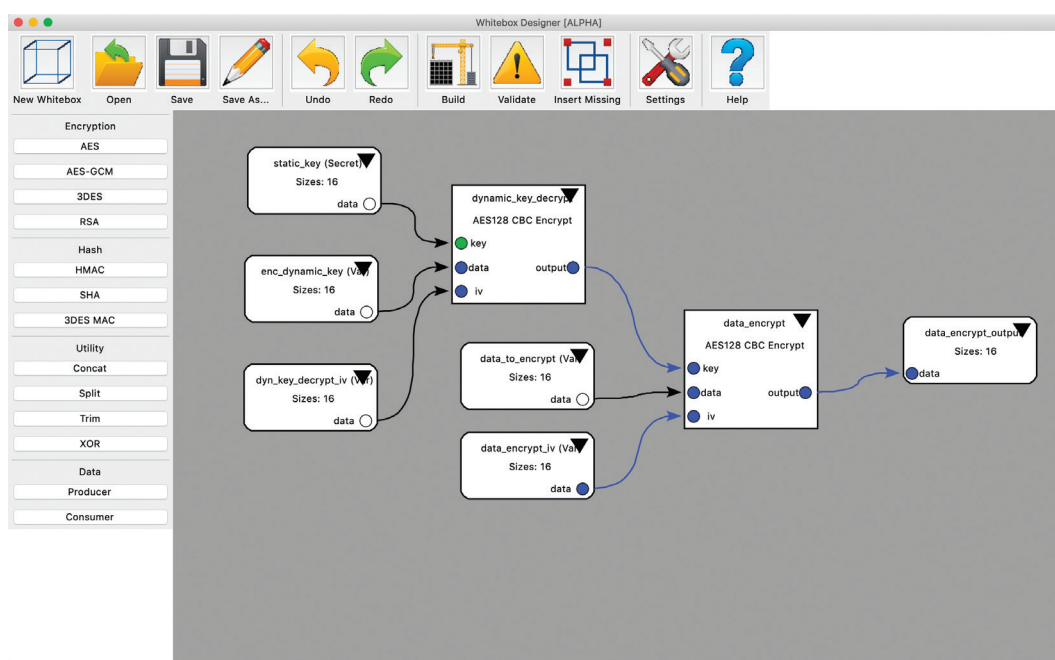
Whitebox Designer [ALPHA]

New Whitebox
Open
Save
Save As...
Undo
Redo
Build
Validate
Insert Missing
Settings
Help

Encryption
AES
AES-GCM
3DES
RSA
Hash
HMAC
SHA
3DES MAC
Utility
Concat
Split
Trim
XOR
Data
Producer
Consumer

static_key (Secret)
Sizes: 16
data

enc_dynamic_key (Var)
Sizes: 16
data

dyn_key_decrypt_iv (Var)
Sizes: 16
data

dynamic_key_decrypt
AES128 CBC Encrypt
key
data
output
iv

data_to_encrypt (Var)
Sizes: 16
data

data_encrypt_iv (Var)
Sizes: 16
data

data_encrypt
AES128 CBC Encrypt
key
data
output
iv

data_encrypt_output
Sizes: 16
data